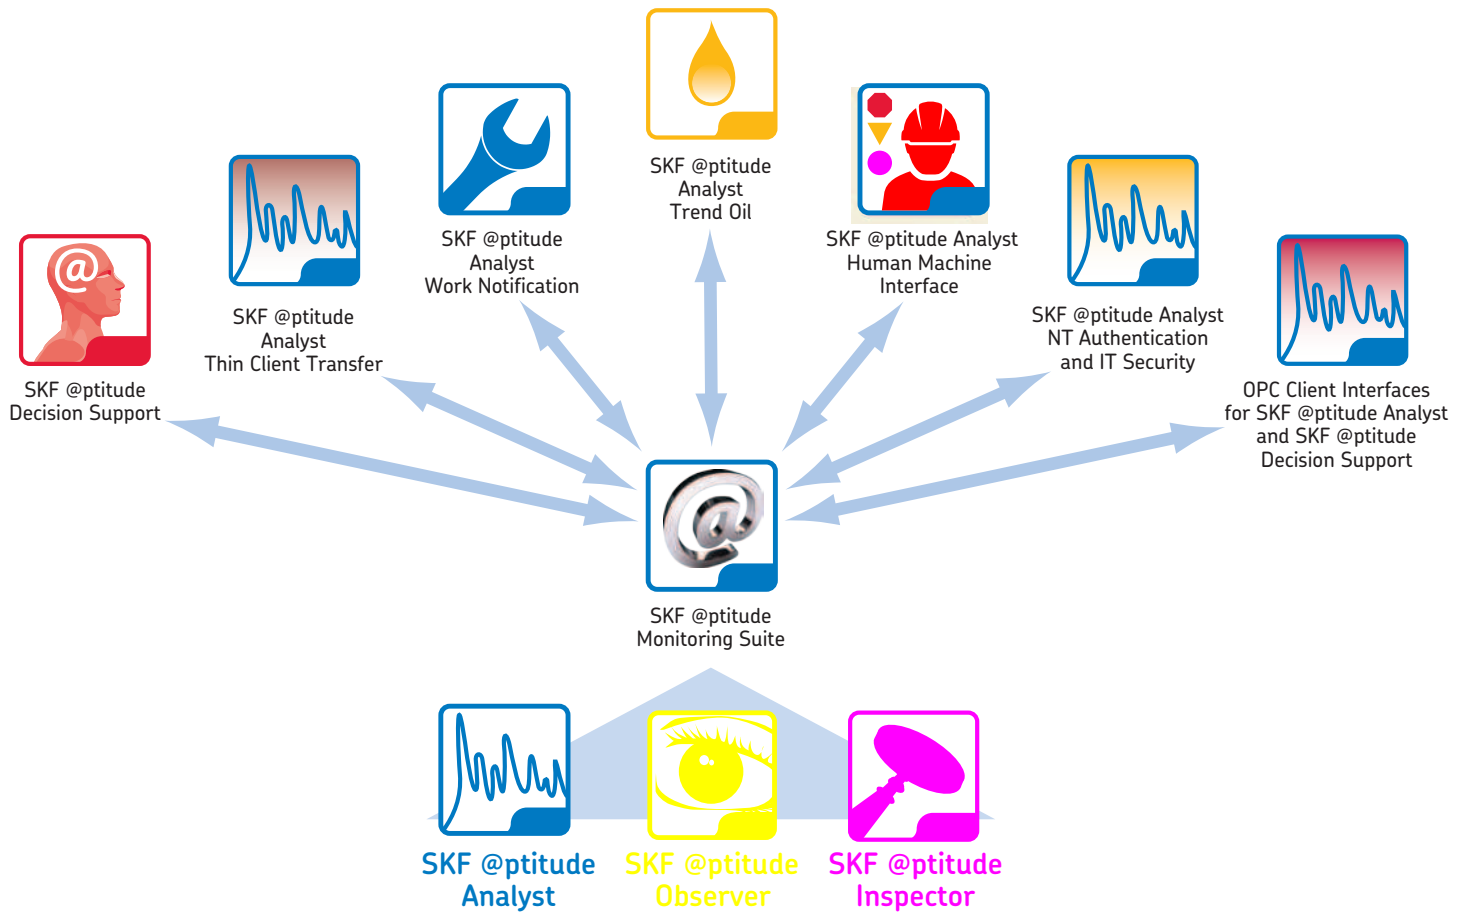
SKF @ptitude Analyst Trend Oil

SKF @ptitude Analyst Work Notification

SKF @ptitude Analyst Human Machine Interface

SKF @ptitude Analyst Thin Client Transfer

SKF @ptitude Analyst NT Authentication and IT Security

SKF @ptitude Decision Support

OPC Client Interfaces for SKF @ptitude Analyst and SKF @ptitude Decision Support

SKF @ptitude Monitoring Suite

SKF @ptitude Analyst

SKF @ptitude Observer

SKF @ptitude Inspector